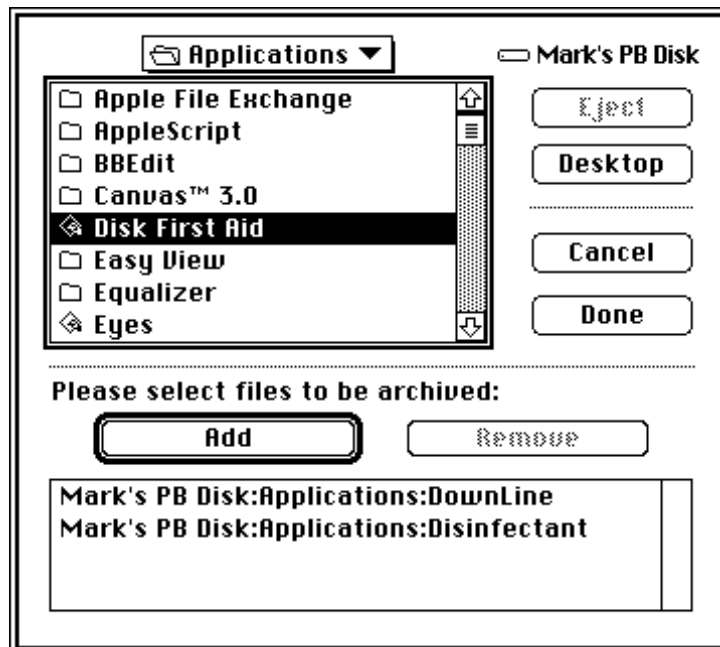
Applications ▼

Mark's PB Disk

Apple File Exchange
AppleScript
BBEdit
Canvas™ 3.0
Disk First Aid
Easy View
Equalizer
Eyes

Eject

Desktop

Cancel

Done

Please select files to be archived:

Add

Remove

Mark's PB Disk:Applications:DownLine
Mark's PB Disk:Applications:Disinfectant